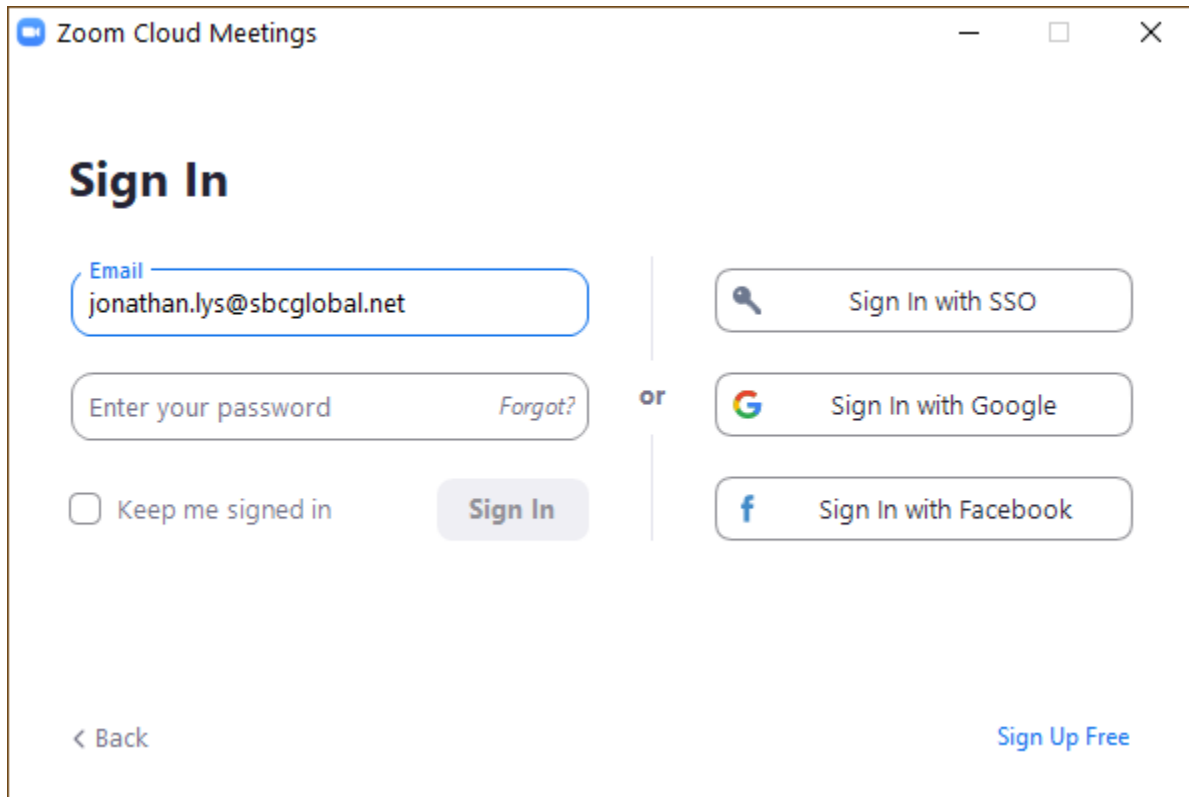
Zoom Cloud Meetings

Sign In

Email
jonathan.lys@sbcglobal.net

Enter your password Forgot?

Keep me signed in

Sign In

or

Sign In with SSO

Sign In with Google

Sign In with Facebook

< Back

Sign Up Free